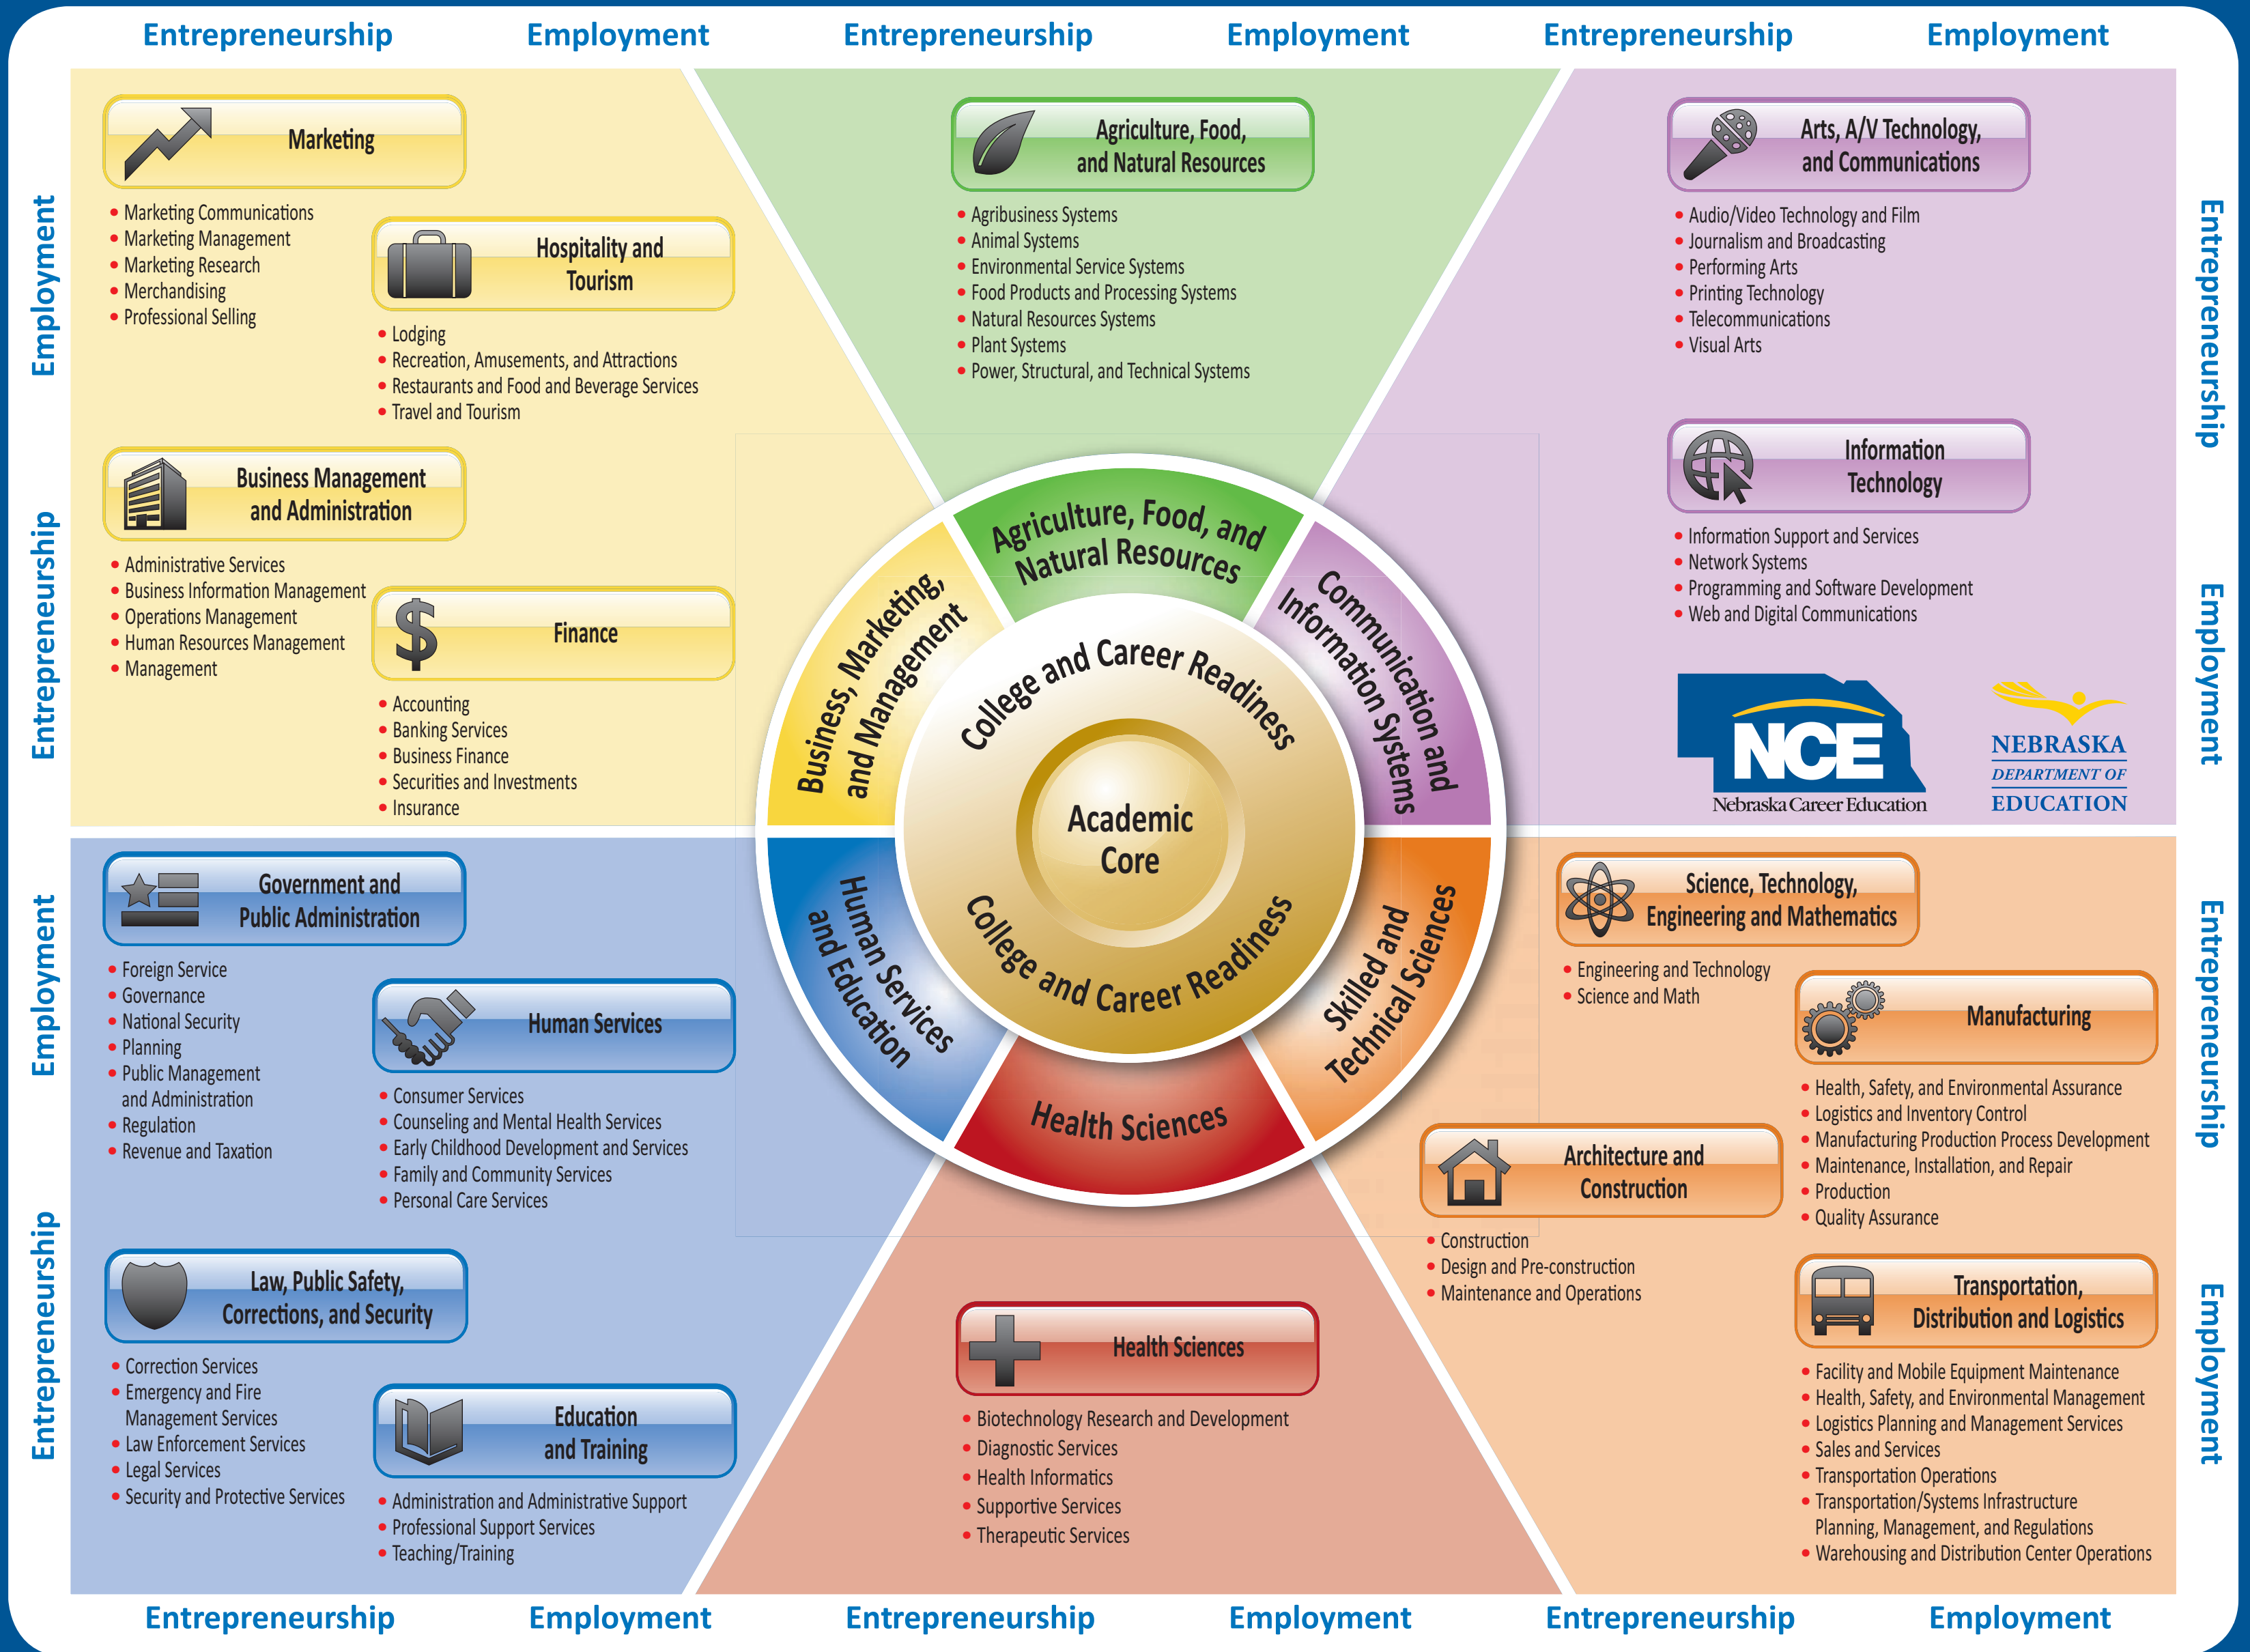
Entrepreneurship Employment Entrepreneurship Employment Entrepreneurship Employment

Employment

Entrepreneurship

Employment

Entrepreneurship

Marketing

• Marketing Communications
• Marketing Management
• Marketing Research
• Merchandising
• Professional Selling

Hospitality and Tourism

• Lodging
• Recreation, Amusements, and Attractions
• Restaurants and Food and Beverage Services
• Travel and Tourism

Business Management and Administration

• Administrative Services
• Business Information Management
• Operations Management
• Human Resources Management
• Management

Finance

• Accounting
• Banking Services
• Business Finance
• Securities and Investments
• Insurance

Agriculture, Food, and Natural Resources

• Agribusiness Systems
• Animal Systems
• Environmental Service Systems
• Food Products and Processing Systems
• Natural Resources Systems
• Plant Systems
• Power, Structural, and Technical Systems

Arts, A/V Technology, and Communications

• Audio/Video Technology and Film
• Journalism and Broadcasting
• Performing Arts
• Printing Technology
• Telecommunications
• Visual Arts

Information Technology

• Information Support and Services
• Network Systems
• Programming and Software Development
• Web and Digital Communications

NCE
Nebraska Career Education

NEBRASKA
DEPARTMENT OF
EDUCATION

Entrepreneurship

Employment

Entrepreneurship

Employment

Agriculture, Food, and Natural Resources

Communication and Information Systems

Business, Marketing, and Management

College and Career Readiness

Academic Core

College and Career Readiness

Human Services and Education

Skilled and Technical Sciences

Health Sciences

Government and Public Administration

• Foreign Service
• Governance
• National Security
• Planning
• Public Management and Administration
• Regulation
• Revenue and Taxation

Human Services

• Consumer Services
• Counseling and Mental Health Services
• Early Childhood Development and Services
• Family and Community Services
• Personal Care Services

Law, Public Safety, Corrections, and Security

• Correction Services
• Emergency and Fire Management Services
• Law Enforcement Services
• Legal Services
• Security and Protective Services

Education and Training

• Administration and Administrative Support
• Professional Support Services
• Teaching/Training

Health Sciences

• Biotechnology Research and Development
• Diagnostic Services
• Health Informatics
• Supportive Services
• Therapeutic Services

Science, Technology, Engineering and Mathematics

• Engineering and Technology
• Science and Math

Manufacturing

• Health, Safety, and Environmental Assurance
• Logistics and Inventory Control
• Manufacturing Production Process Development
• Maintenance, Installation, and Repair
• Production
• Quality Assurance

Architecture and Construction

• Construction
• Design and Pre-construction
• Maintenance and Operations

Transportation, Distribution and Logistics

• Facility and Mobile Equipment Maintenance
• Health, Safety, and Environmental Management
• Logistics Planning and Management Services
• Sales and Services
• Transportation Operations
• Transportation/Systems Infrastructure Planning, Management, and Regulations
• Warehousing and Distribution Center Operations

Entrepreneurship Employment Entrepreneurship Employment Entrepreneurship Employment